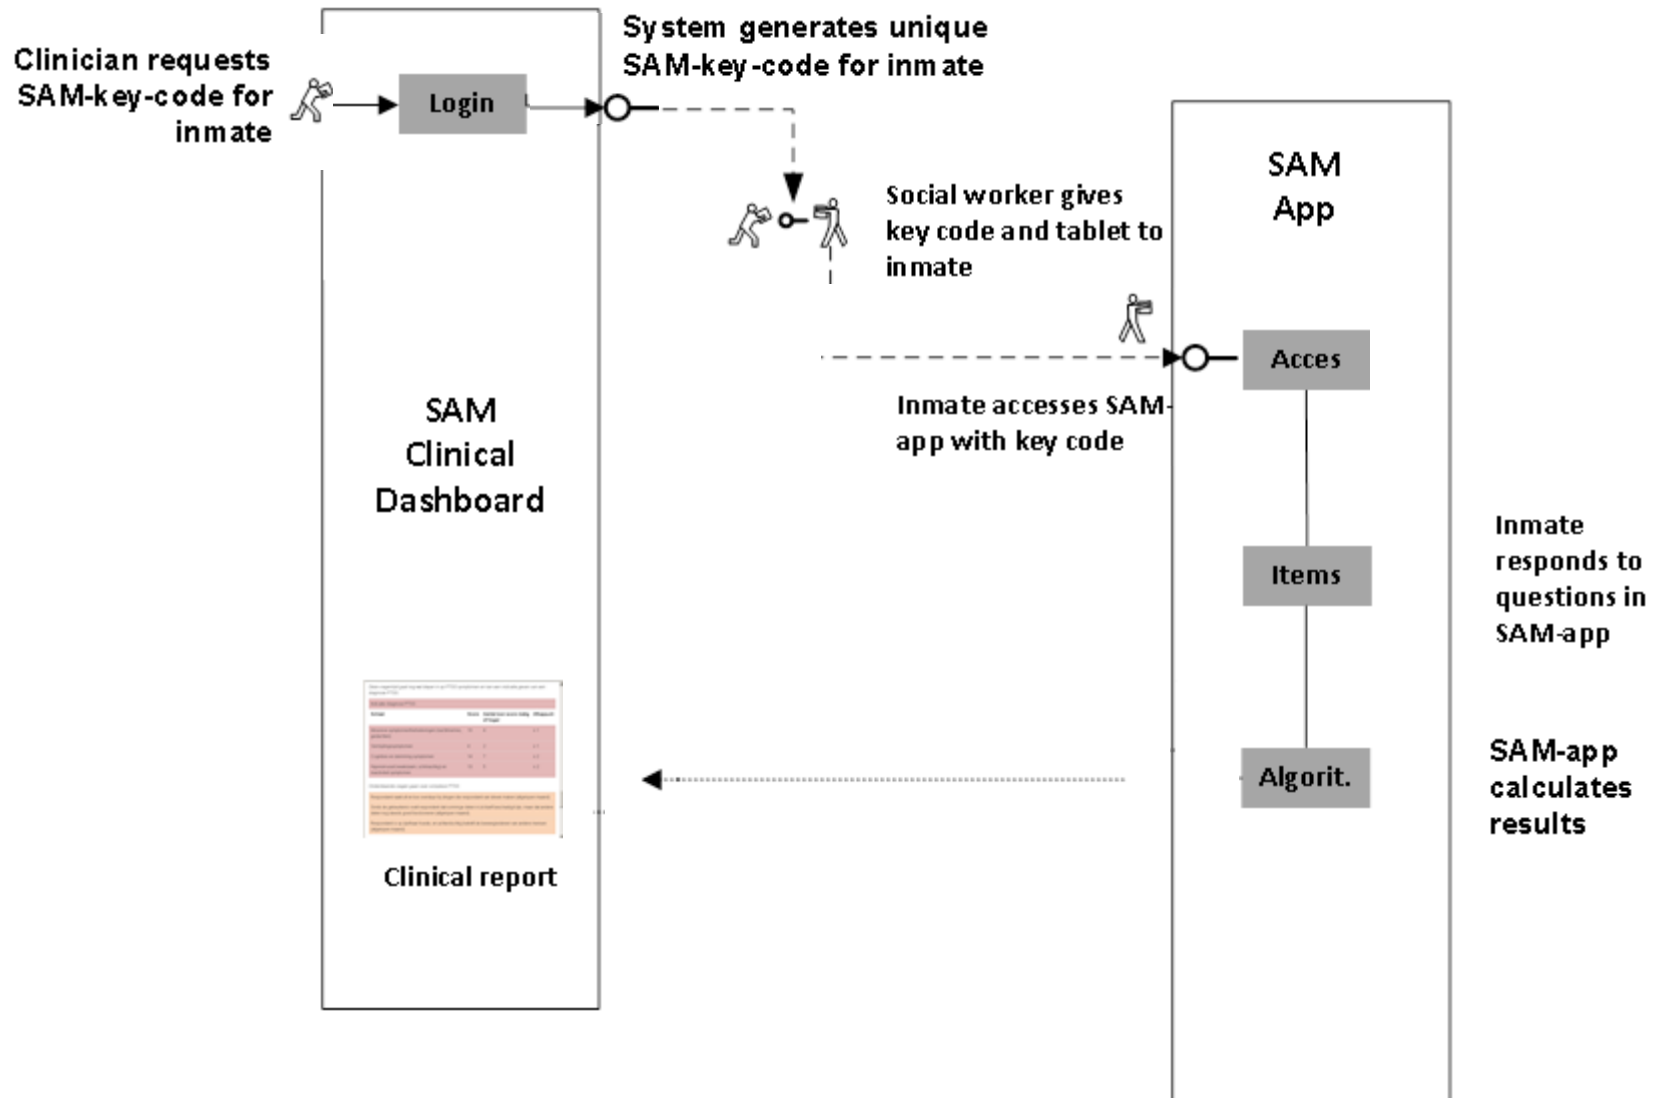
Clinician requests SAM-key-code for inmate

Login

System generates unique SAM-key-code for inmate

Social worker gives key code and tablet to inmate

SAM App

Acces

Inmate accesses SAM-app with key code

SAM Clinical Dashboard

Items

Inmate responds to questions in SAM-app

Algorit.

SAM-app calculates results

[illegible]

Clinical report